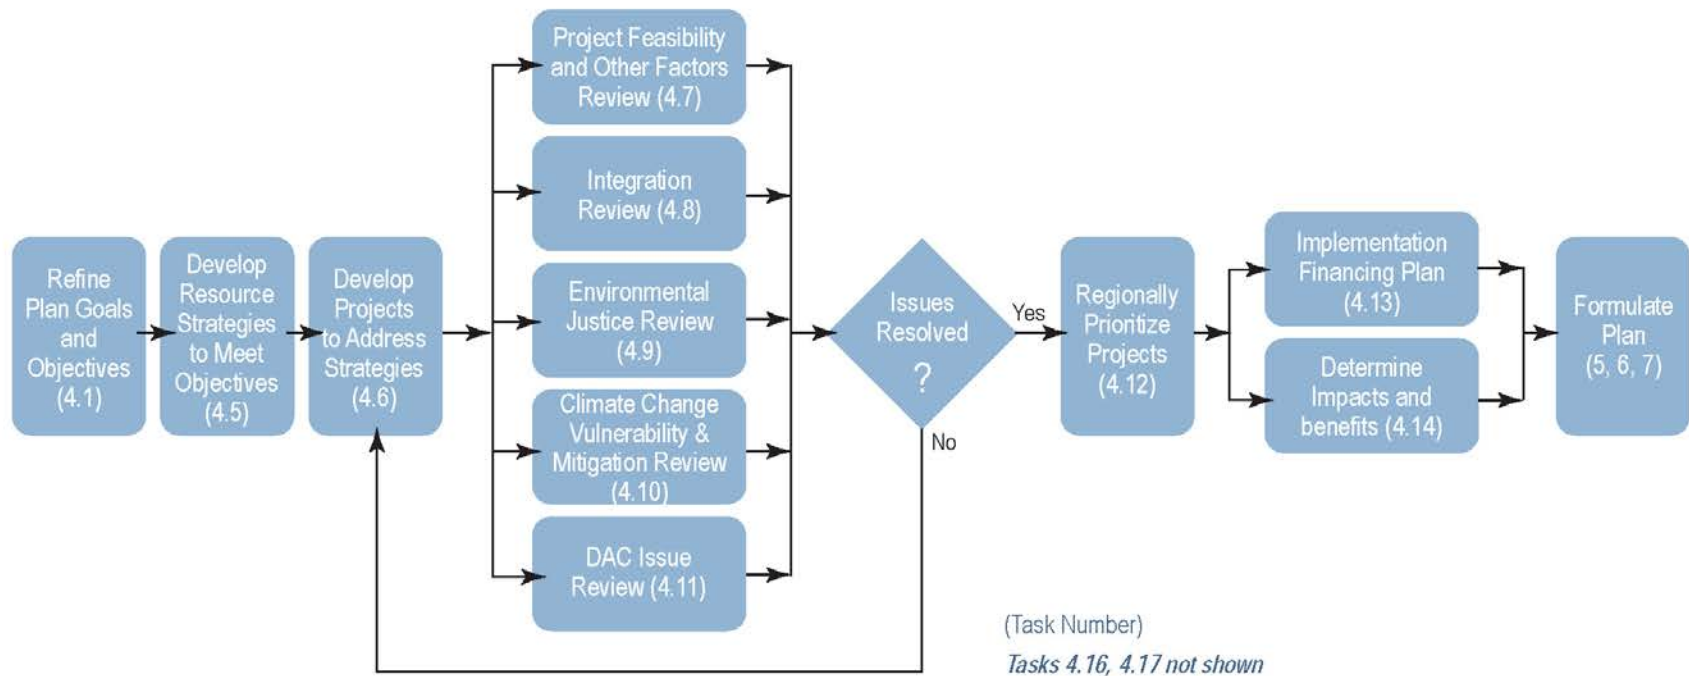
Refine Plan Goals and Objectives (4.1)

Develop Resource Strategies to Meet Objectives (4.5)

Develop Projects to Address Strategies (4.6)

Project Feasibility and Other Factors Review (4.7)

Integration Review (4.8)

Environmental Justice Review (4.9)

Climate Change Vulnerability & Mitigation Review (4.10)

DAC Issue Review (4.11)

Issues Resolved ?

Yes

No

Regionally Prioritize Projects (4.12)

Implementation Financing Plan (4.13)

Determine Impacts and benefits (4.14)

Formulate Plan (5, 6, 7)

(Task Number)

Tasks 4.16, 4.17 not shown